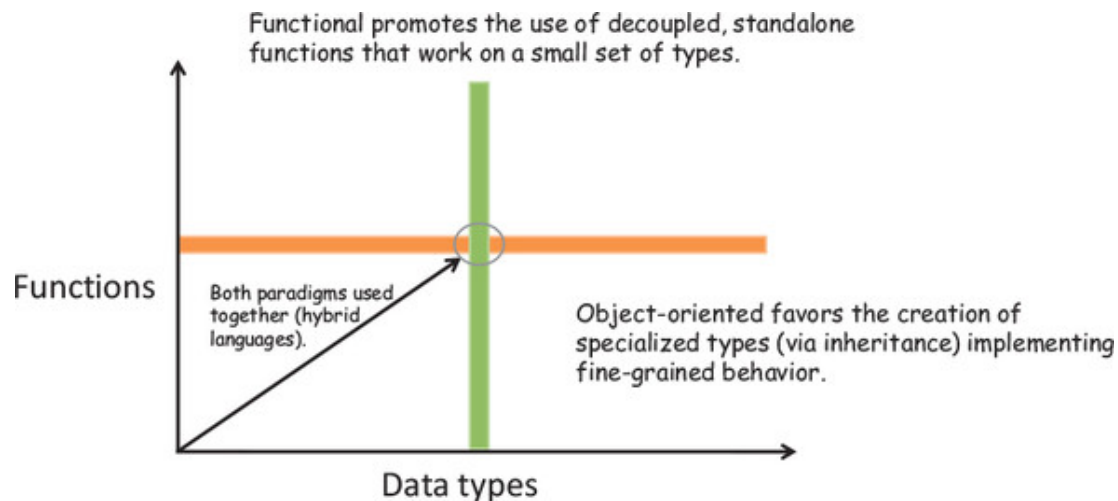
Functional promotes the use of decoupled, standalone functions that work on a small set of types.

Functions

Both paradigms used together (hybrid languages).

Object-oriented favors the creation of specialized types (via inheritance) implementing fine-grained behavior.

Data types